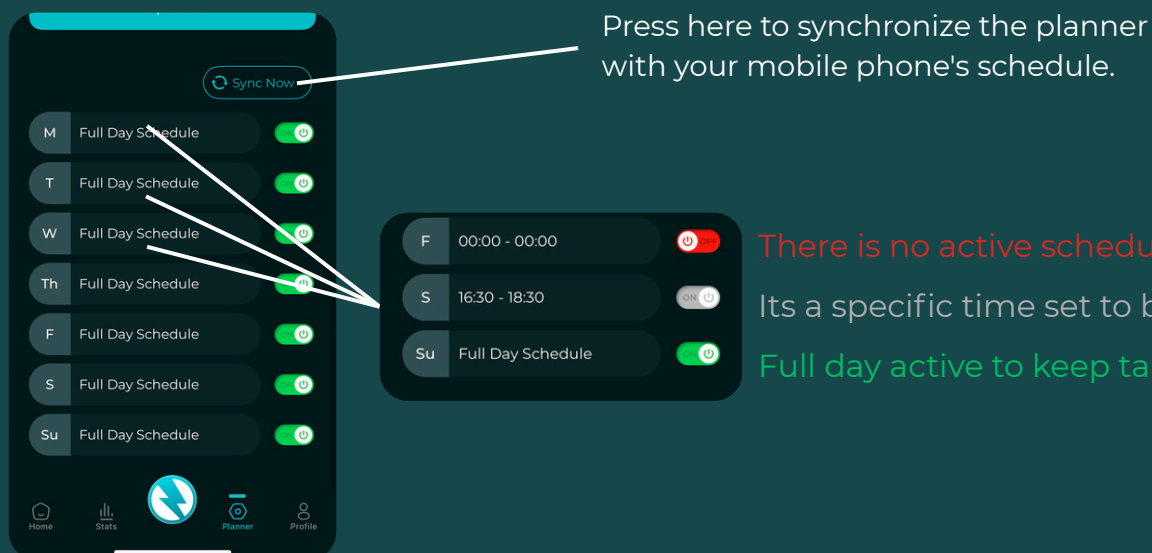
Press here to synchronize the planner with your mobile phone's schedule.

Sync Now

M Full Day Schedule ON
T Full Day Schedule ON
W Full Day Schedule ON
Th Full Day Schedule ON
F Full Day Schedule ON
S Full Day Schedule ON
Su Full Day Schedule ON

Home Stats Planner Profile

F 00:00 - 00:00 OFF
S 16:30 - 18:30 ON
Su Full Day Schedule ON

There is no active schedu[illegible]
Its a specific time set to b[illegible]
Full day active to keep ta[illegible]